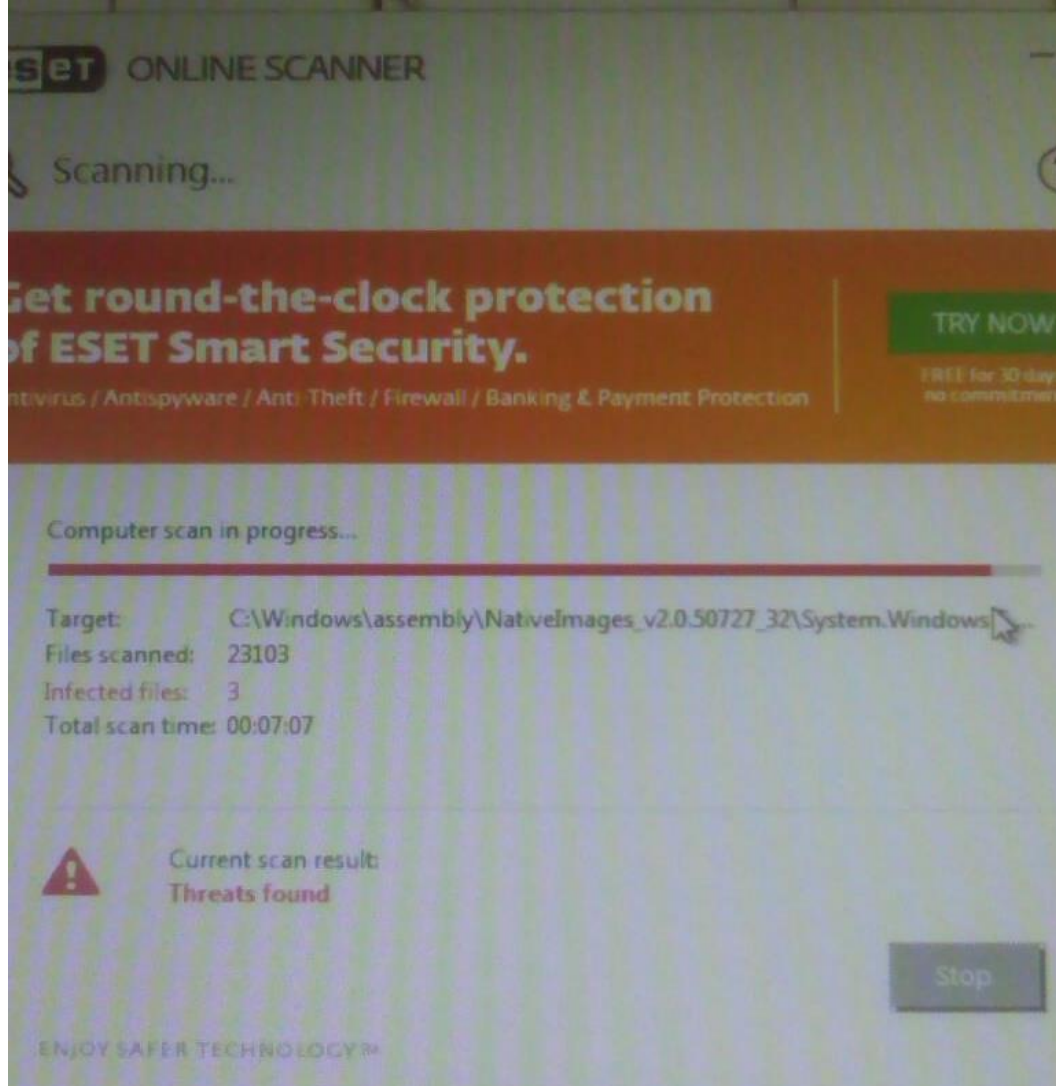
seT ONLINE SCANNER

Scanning...

Get round-the-clock protection of ESET Smart Security.

ntivirus / Antispyware / Anti-Theft / Firewall / Banking & Payment Protection

TRY NOW

FREE for 30 day no commitme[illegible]

Computer scan in progress...

Target: C:\Windows\assembly\NativeImages_v2.0.50727_32\System.Windows...

Files scanned: 23103

Infected files: 3

Total scan time: 00:07:07

Current scan result:

Threats found

Stop

ENJOY SAFER TECHNOLOGY™